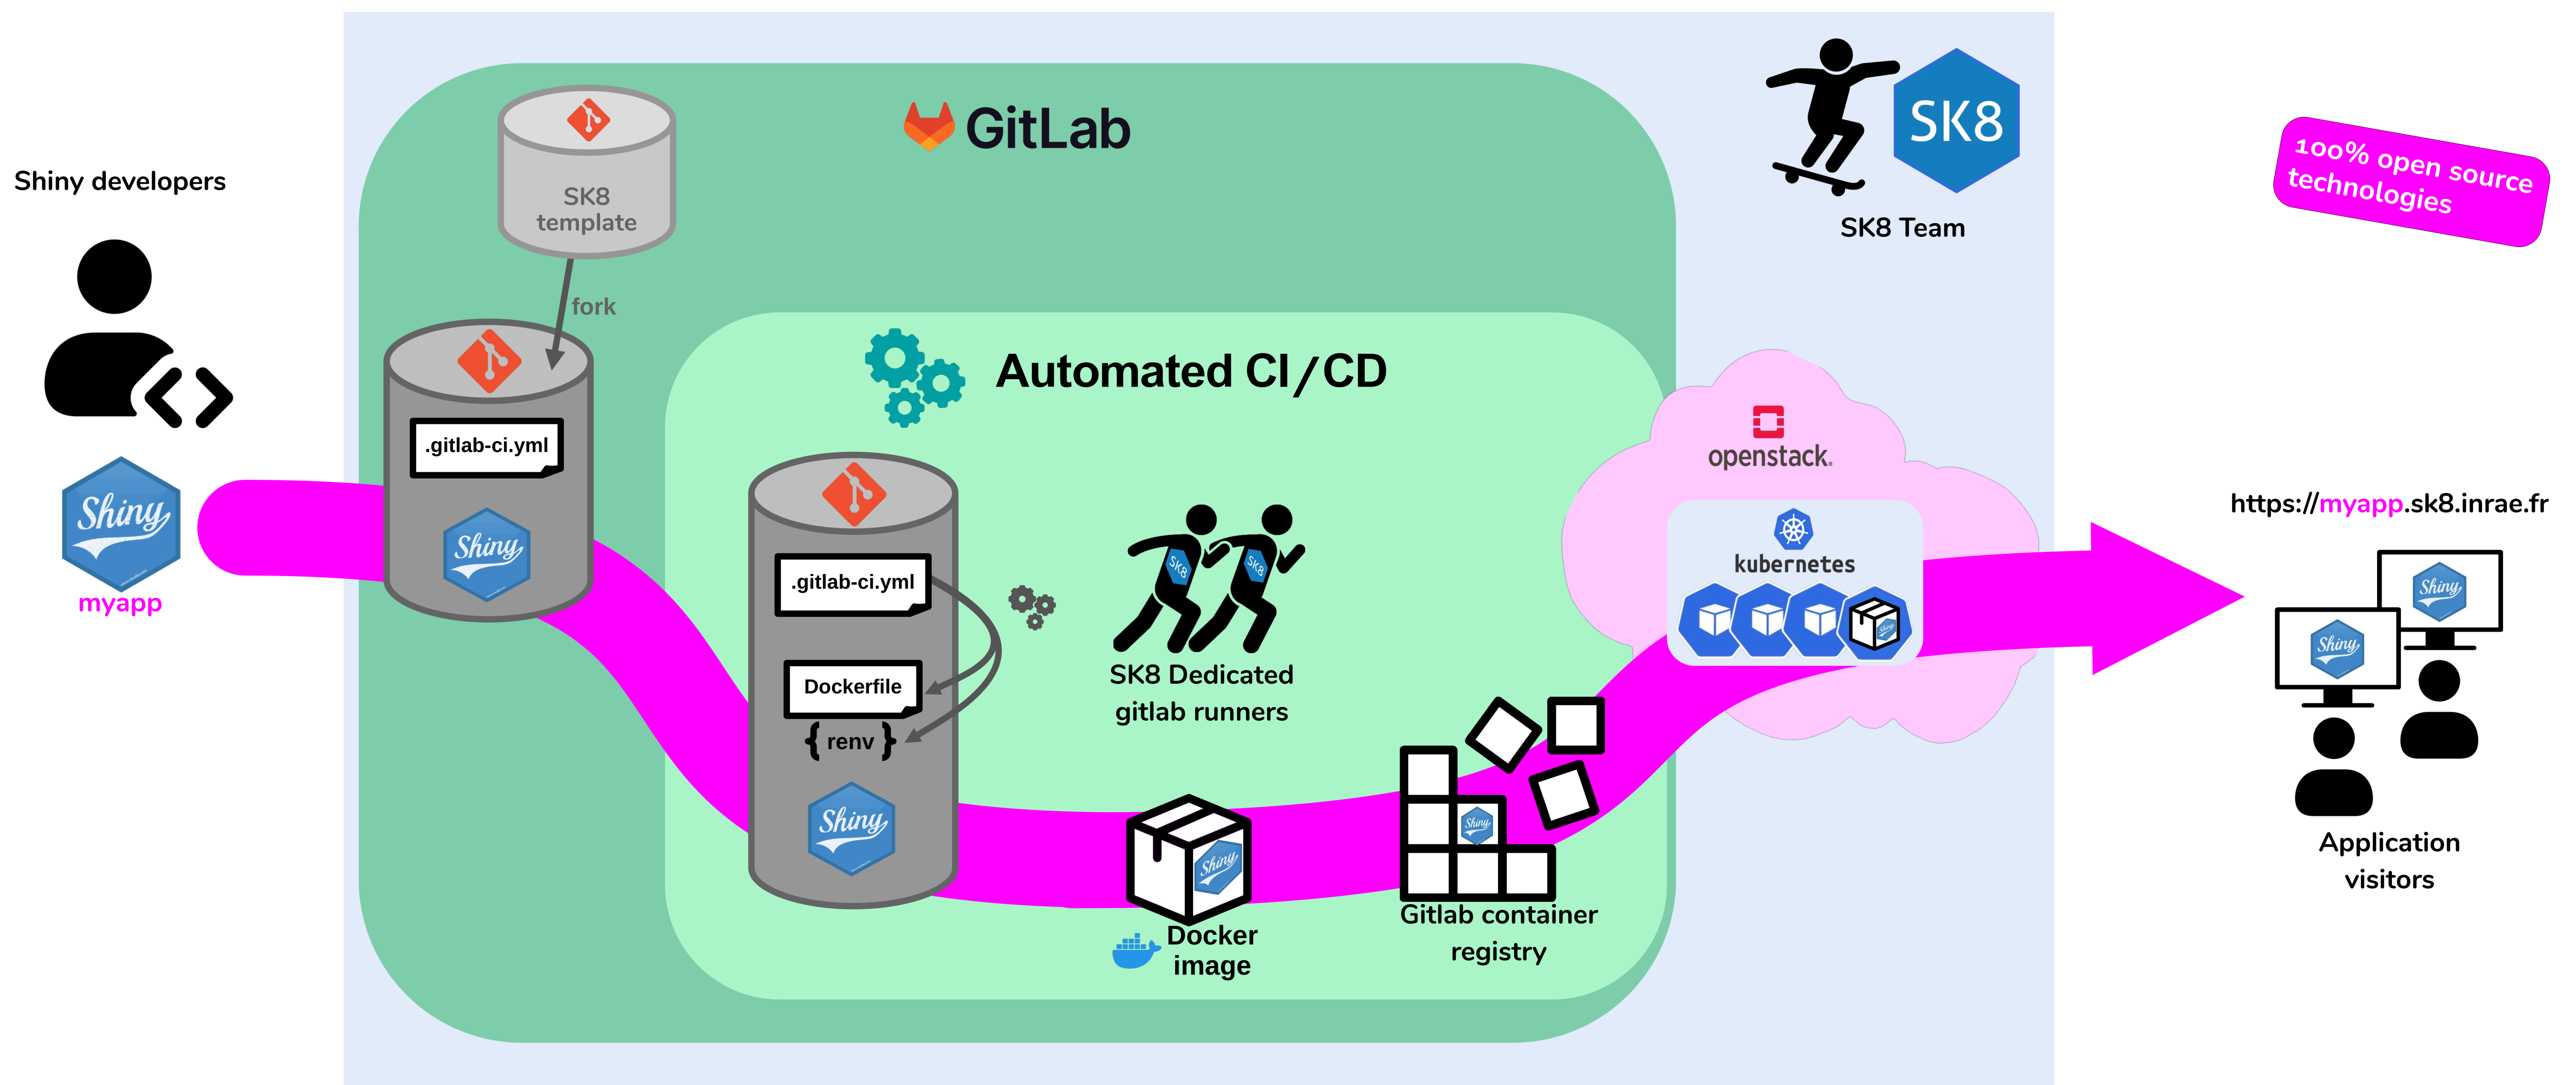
Shiny developers

Shiny
myapp

GitLab

SK8 template

fork

.gitlab-ci.yml

Shiny

SK8

SK8 Team

100% open source technologies

Automated CI/CD

.gitlab-ci.yml

Dockerfile

{ renv }

Shiny

SK8 Dedicated gitlab runners

openstack.

kubernetes

Docker image

Gitlab container registry

https://myapp.sk8.inrae.fr

Application visitors